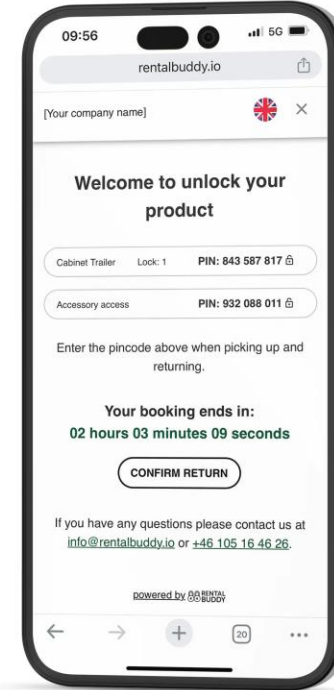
09:56

5G

rentalbuddy.io

[Your company name]

×

Welcome to unlock your product

Cabinet Trailer Lock: 1 PIN: 843 587 817

Accessory access PIN: 932 088 011

Enter the pincode above when picking up and returning.

Your booking ends in:
02 hours 03 minutes 09 seconds

CONFIRM RETURN

If you have any questions please contact us at info@rentalbuddy.io or +46 105 16 46 26.

powered by RENTAL BUDDY

20